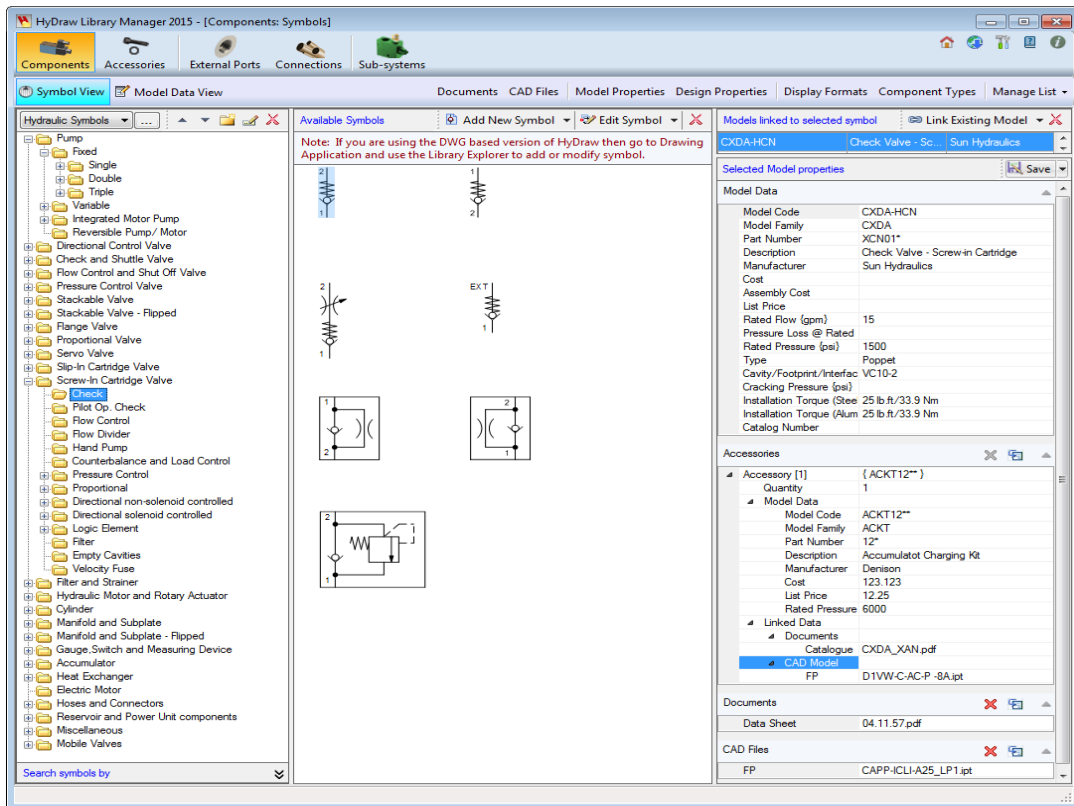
HyDraw Library Manager 2015 - [Components: Symbols]

Components Accessories External Ports Connections Sub-systems

Symbol View Model Data View

Documents CAD Files Model Properties Design Properties Display Formats Component Types Manage List

Hydraulic Symbols ...

Pump
Fixed
Single
Double
Triple
Variable
Integrated Motor Pump
Reversible Pump/ Motor
Directional Control Valve
Check and Shuttle Valve
Flow Control and Shut Off Valve
Pressure Control Valve
Stackable Valve
Stackable Valve - Flipped
Flange Valve
Proportional Valve
Servo Valve
Slip-In Cartridge Valve
Screw-In Cartridge Valve
Check
Pilot Op. Check
Flow Control
Flow Divider
Hand Pump
Counterbalance and Load Control
Pressure Control
Proportional
Directional non-solenoid controlled
Directional solenoid controlled
Logic Element
Filter
Empty Cavities
Velocity Fuse
Filter and Strainer
Hydraulic Motor and Rotary Actuator
Cylinder
Manifold and Subplate
Manifold and Subplate - Flipped
Gauge,Switch and Measuring Device
Accumulator
Heat Exchanger
Electric Motor
Hoses and Connectors
Reservoir and Power Unit components
Miscellaneous
Mobile Valves

Search symbols by

Available Symbols Add New Symbol Edit Symbol

Note: If you are using the DWG based version of HyDraw then go to Drawing Application and use the Library Explorer to add or modify symbol.

2 1 1 2 2 1 EXT 1 1 2 2 1 2 1

Models linked to selected symbol Link Existing Model

| CXDA-HCN | Check Valve - Sc... | Sun Hydraulics |
|---|---|---|

Selected Model properties Save

Model Data

| Model Code | CXDA-HCN |
|---|---|
| Model Family | CXDA |
| Part Number | XCN01* |
| Description | Check Valve - Screw-in Cartridge |
| Manufacturer | Sun Hydraulics |
| Cost | |
| Assembly Cost | |
| List Price | |
| Rated Flow {gpm} | 15 |
| Pressure Loss @ Rated | |
| Rated Pressure {psi} | 1500 |
| Type | Poppet |
| Cavity/Footprint/Interfac | VC10-2 |
| Cracking Pressure {psi} | |
| Installation Torque (Stee | 25 lb.ft/33.9 Nm |
| Installation Torque (Alum | 25 lb.ft/33.9 Nm |
| Catalog Number | |

Accessories

| Accessory [1] | { ACKT12** } |
|---|---|
| Quantity | 1 |
| Model Data | |
| Model Code | ACKT12** |
| Model Family | ACKT |
| Part Number | 12* |
| Description | Accumulatot Charging Kit |
| Manufacturer | Denison |
| Cost | 123.123 |
| List Price | 12.25 |
| Rated Pressure | 6000 |
| Linked Data | |
| Documents | |
| Catalogue | CXDA_XAN.pdf |
| CAD Model | |
| FP | D1VW-C-AC-P -8A.ipt |

Documents

| Data Sheet | 04.11.57.pdf |
|---|---|

CAD Files

| FP | CAPP-ICLI-A25_LP1.ipt |
|---|---|